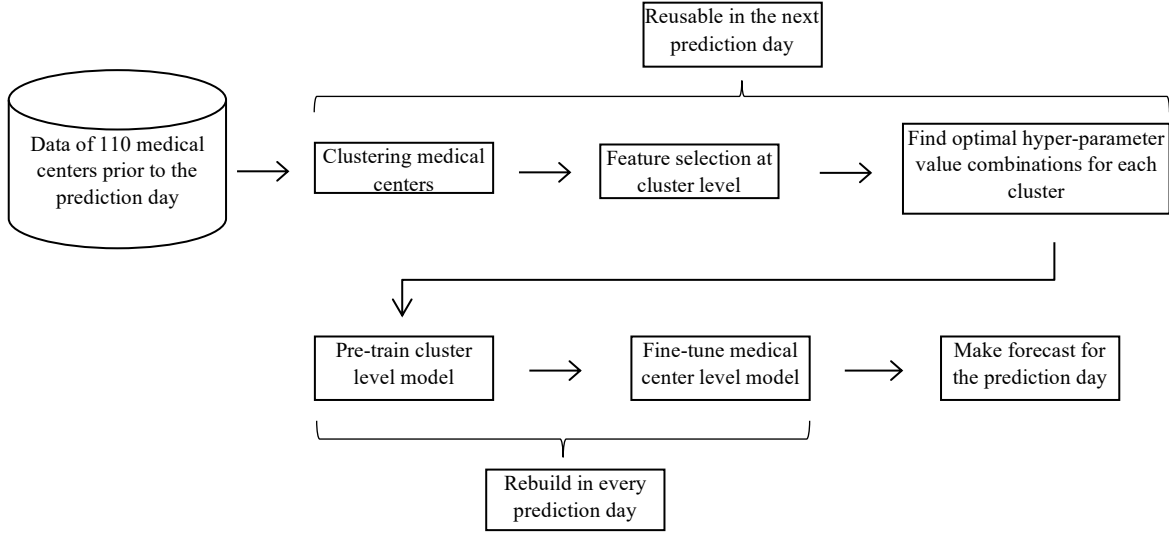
Reusable in the next prediction day

Data of 110 medical centers prior to the prediction day

Clustering medical centers

Feature selection at cluster level

Find optimal hyper-parameter value combinations for each cluster

Pre-train cluster level model

Fine-tune medical center level model

Make forecast for the prediction day

Rebuild in every prediction day